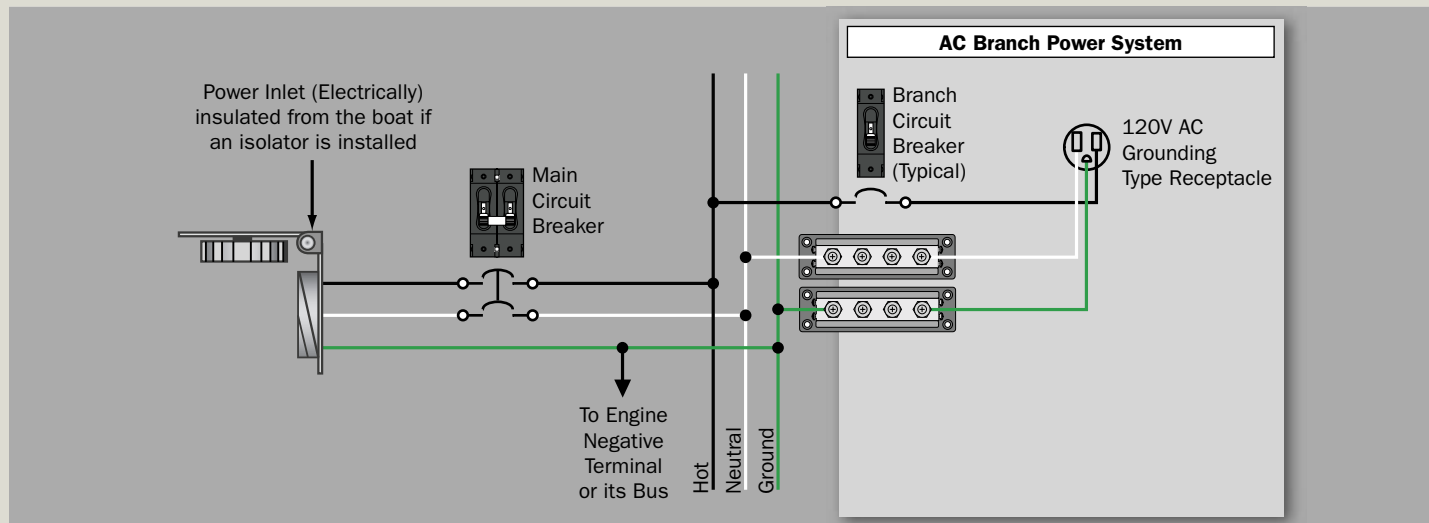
AC Branch Power System

Power Inlet (Electrically) insulated from the boat if an isolator is installed

Main Circuit Breaker

Branch Circuit Breaker (Typical)

120V AC Grounding Type Receptacle

To Engine Negative Terminal or its Bus

Hot

Neutral

Ground